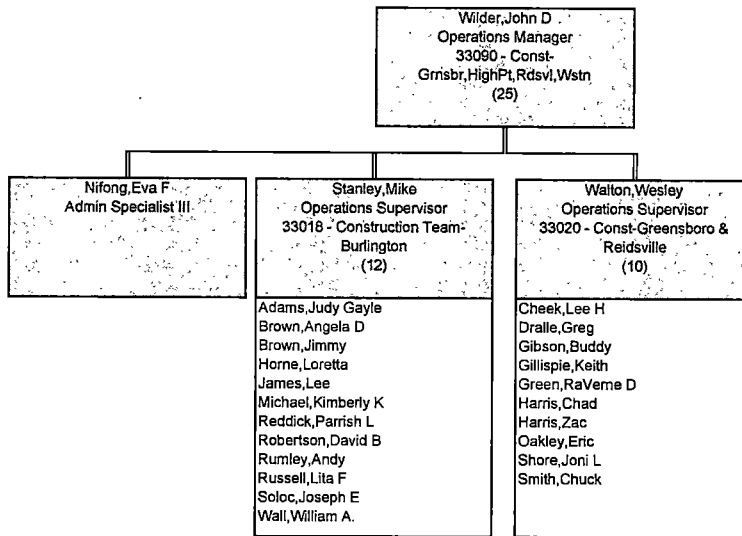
Wilder,John D
Operations Manager
33090 - Const-Grnsbr,HighPt,Rdsvl,Wstn
(25)

Nifong,Eva F
Admin Specialist III

Stanley,Mike
Operations Supervisor
33018 - Construction Team-Burlington
(12)

Adams,Judy Gayle
Brown,Angela D
Brown,Jimmy
Horne,Loretta
James,Lee
Michael,Kimberly K
Reddick,Parrish L
Robertson,David B
Rumley,Andy
Russell,Lita F
Soloc,Joseph E
Wall,William A.

Walton,Wesley
Operations Supervisor
33020 - Const-Greensboro & Reidsville
(10)

Cheek,Lee H
Dralle,Greg
Gibson,Buddy
Gillispie,Keith
Green,RaVerne D
Harris,Chad
Harris,Zac
Oakley,Eric
Shore,Joni L
Smith,Chuck